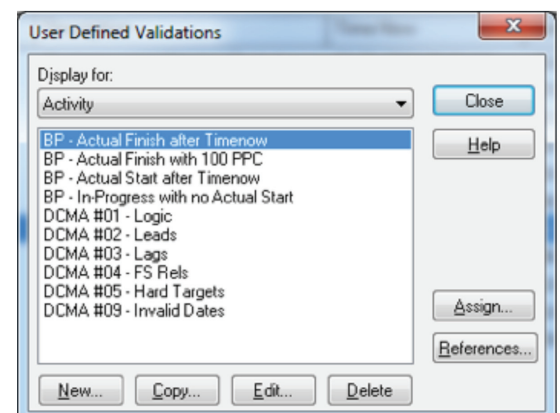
User Defined Validations

Display for:

Activity

BP - Actual Finish after Timenow
BP - Actual Finish with 100 PPC
BP - Actual Start after Timenow
BP - In-Progress with no Actual Start
DCMA #01 - Logic
DCMA #02 - Leads
DCMA #03 - Lags
DCMA #04 - FS Rels
DCMA #05 - Hard Targets
DCMA #09 - Invalid Dates

Close

Help

Assign...

References...

New...

Copy...

Edit...

Delete